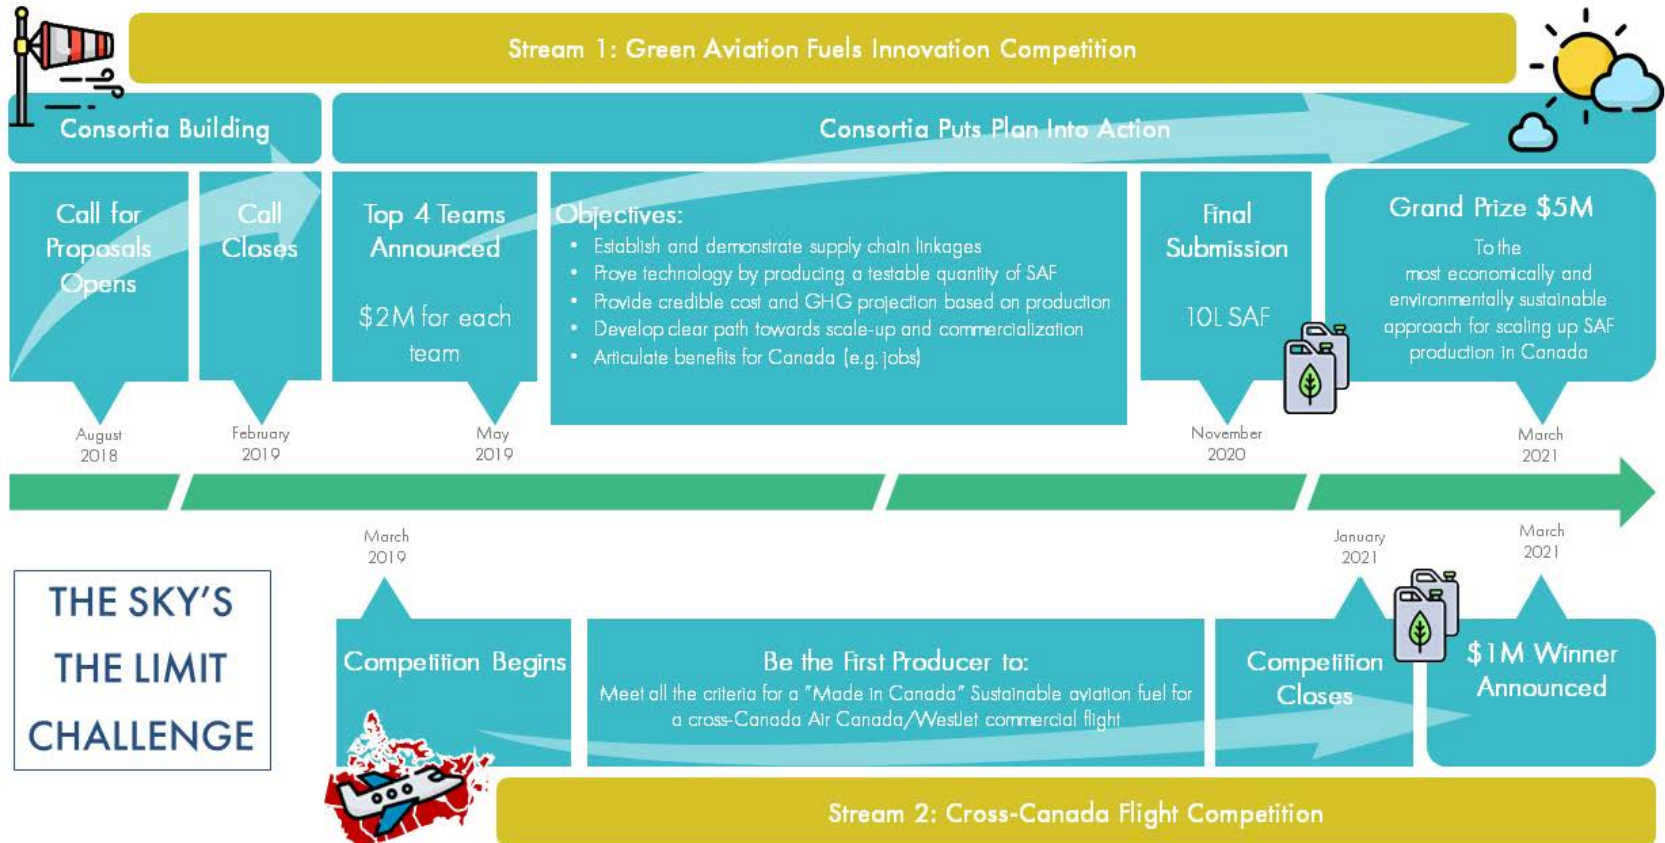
Stream 1: Green Aviation Fuels Innovation Competition

Consortia Building

Consortia Puts Plan Into Action

Call for Proposals Opens

Call Closes

Top 4 Teams Announced

$2M for each team

Objectives:
• Establish and demonstrate supply chain linkages
• Prove technology by producing a testable quantity of SAF
• Provide credible cost and GHG projection based on production
• Develop clear path towards scale-up and commercialization
• Articulate benefits for Canada (e.g. jobs)

Final Submission

10L SAF

Grand Prize $5M

To the most economically and environmentally sustainable approach for scaling up SAF production in Canada

August 2018

February 2019

May 2019

November 2020

March 2021

March 2019

January 2021

March 2021

THE SKY'S THE LIMIT CHALLENGE

Competition Begins

Be the First Producer to:
Meet all the criteria for a "Made in Canada" Sustainable aviation fuel for a cross-Canada Air Canada/WestJet commercial flight

Competition Closes

$1M Winner Announced

Stream 2: Cross-Canada Flight Competition